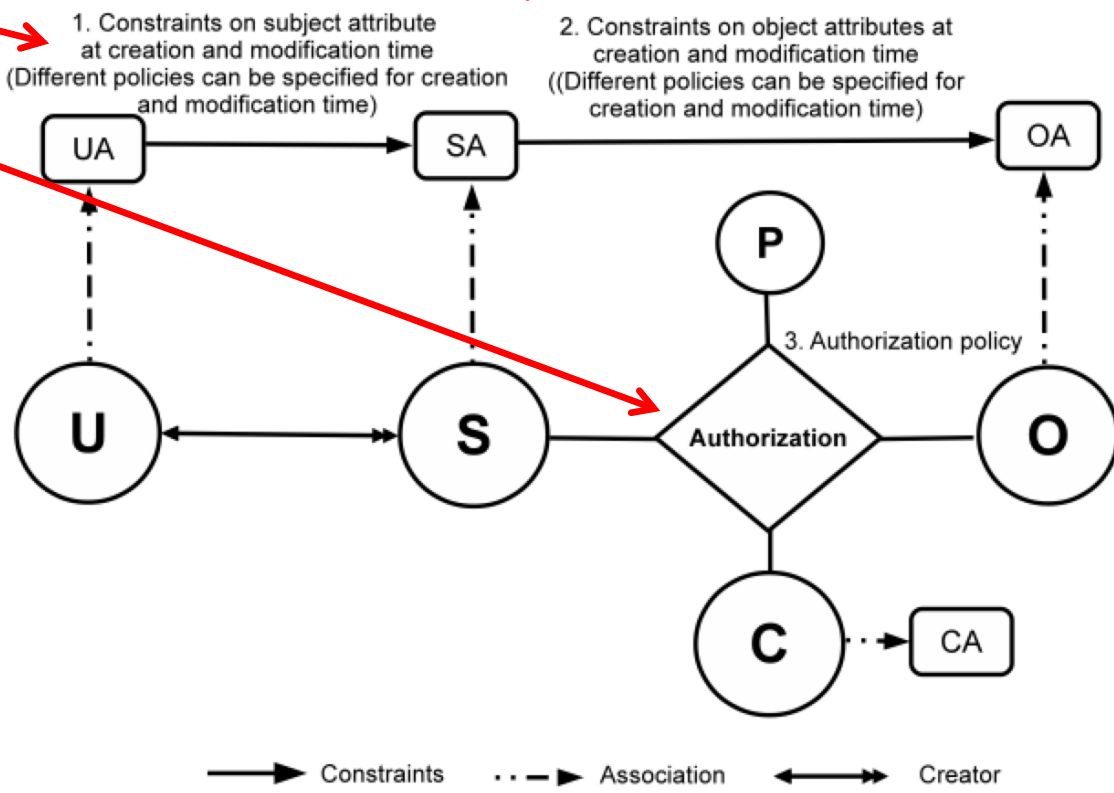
1. Constraints on subject attribute at creation and modification time (Different policies can be specified for creation and modification time)

2. Constraints on object attributes at creation and modification time ((Different policies can be specified for creation and modification time)

UA

SA

OA

P

3. Authorization policy

U

S

Authorization

O

C

CA

Constraints

Association

Creator